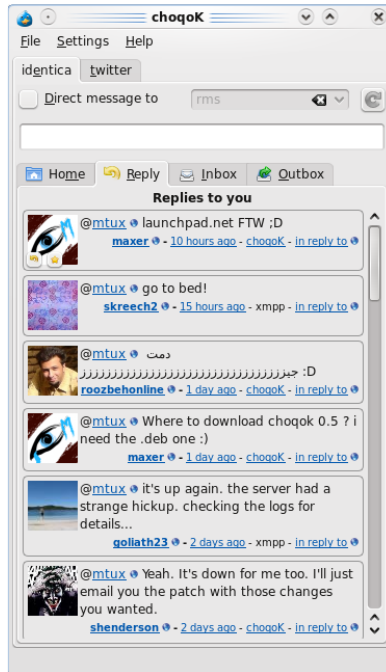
choqoK

File Settings Help

identica twitter

Direct message to rms

Home Reply Inbox Outbox

Replies to you

@mtux launchpad.net FTW ;D
maxer - 10 hours ago - choqoK - in reply to

@mtux go to bed!
skreech2 - 15 hours ago - xmpp - in reply to

@mtux دمت جیززززززززززززززززززززززز :D
roozbehonline - 1 day ago - choqoK - in reply to

@mtux Where to download choqok 0.5 ? i need the .deb one :)
maxer - 1 day ago - choqoK - in reply to

@mtux it's up again. the server had a strange hickup. checking the logs for details...
goliath23 - 2 days ago - xmpp - in reply to

@mtux Yeah. It's down for me too. I'll just email you the patch with those changes you wanted.
shenderson - 2 days ago - choqoK - in reply to